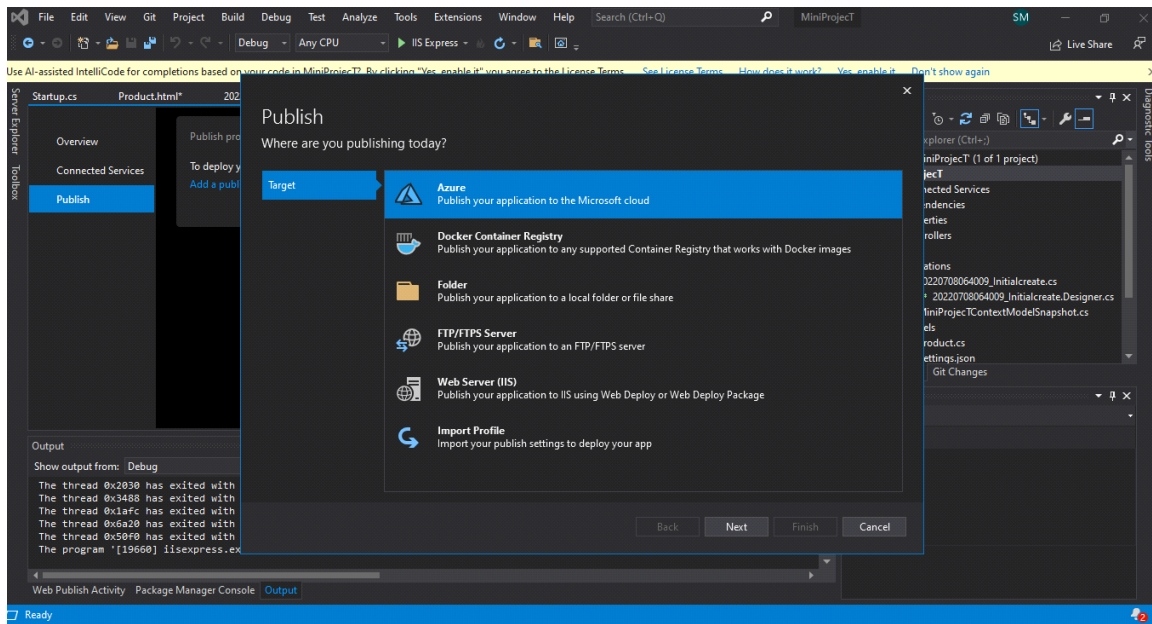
File Edit View Git Project Build Debug Test Analyze Tools Extensions Window Help Search (Ctrl+Q) MiniProjecT SM

Debug Any CPU IIS Express Live Share

Use AI-assisted IntelliCode for completions based on your code in MiniProjecT? By clicking "Yes, enable it" you agree to the License Terms. See License Terms How does it work? Yes, enable it Don't show again

Server Explorer Toolbox

Startup.cs Product.html* 202

Overview
Connected Services
Publish

Publish pro
To deploy y
Add a publ

Output
Show output from: Debug
The thread 0x2030 has exited with
The thread 0x3488 has exited with
The thread 0x1afc has exited with
The thread 0x6a20 has exited with
The thread 0x50f0 has exited with
The program '[19660] iisexpress.ex

Web Publish Activity Package Manager Console Output

Ready

Publish
Where are you publishing today?

Target

Azure
Publish your application to the Microsoft cloud

Docker Container Registry
Publish your application to any supported Container Registry that works with Docker images

Folder
Publish your application to a local folder or file share

FTP/FTPS Server
Publish your application to an FTP/FTPS server

Web Server (IIS)
Publish your application to IIS using Web Deploy or Web Deploy Package

Import Profile
Import your publish settings to deploy your app

Back Next Finish Cancel

xplorer (Ctrl+;)
iniProjecT' (1 of 1 project)
jecT
ected Services
ndencies
erties
rollers
ations
20220708064009_Initialcreate.cs
20220708064009_Initialcreate.Designer.cs
MiniProjecTContextModelSnapshot.cs
els
roduct.cs
ettings.json
Git Changes

Diagnostic Tools